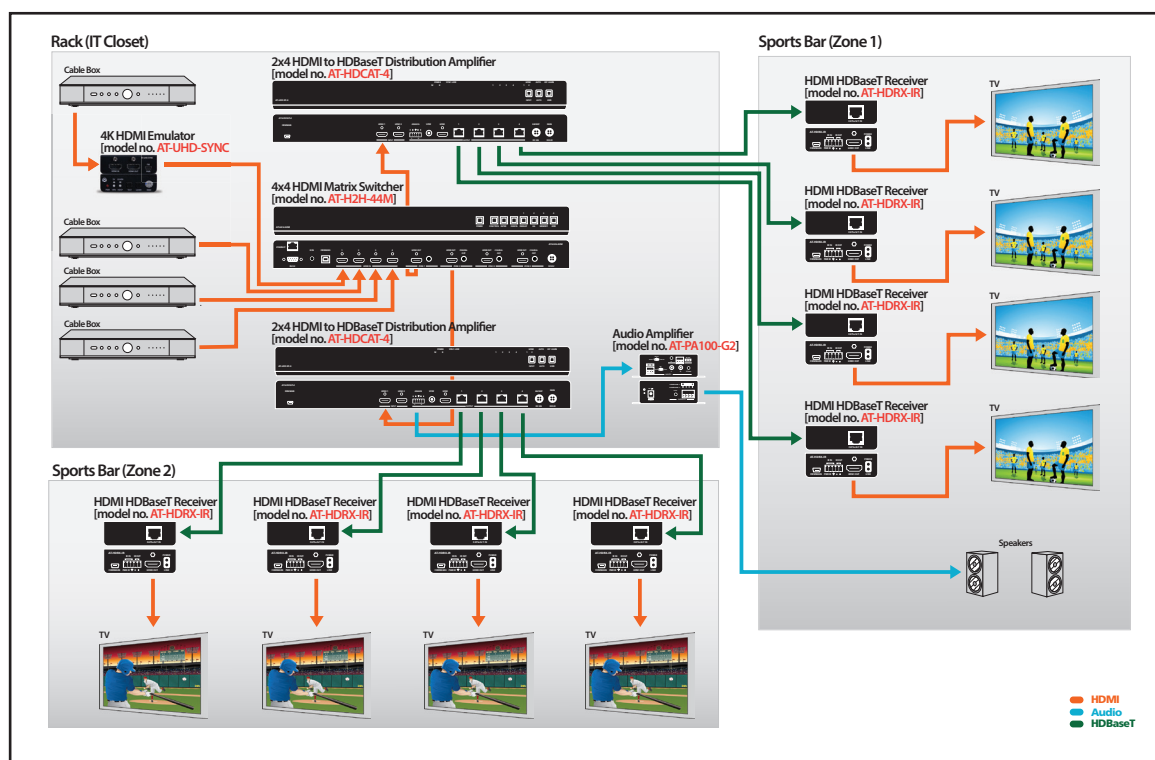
Rack (IT Closet)

Cable Box

4K HDMI Emulator
[model no. AT-UHD-SYNC

Cable Box

Cable Box

Cable Box

2x4 HDMI to HDBaseT Distribution Amplifier
[model no. AT-HDCAT-4]

4x4 HDMI Matrix Switcher
[model no. AT-H2H-44M]

2x4 HDMI to HDBaseT Distribution Amplifier
[model no. AT-HDCAT-4]

Audio Amplifier
[model no. AT-PA100-G2]

Sports Bar (Zone 1)

HDMI HDBaseT Receiver
[model no. AT-HDRX-IR]

TV

HDMI HDBaseT Receiver
[model no. AT-HDRX-IR]

TV

HDMI HDBaseT Receiver
[model no. AT-HDRX-IR]

TV

HDMI HDBaseT Receiver
[model no. AT-HDRX-IR]

TV

Speakers

Sports Bar (Zone 2)

HDMI HDBaseT Receiver
[model no. AT-HDRX-IR]

HDMI HDBaseT Receiver
[model no. AT-HDRX-IR]

HDMI HDBaseT Receiver
[model no. AT-HDRX-IR]

HDMI HDBaseT Receiver
[model no. AT-HDRX-IR]

TV

TV

TV

TV

HDMI
Audio
HDBaseT